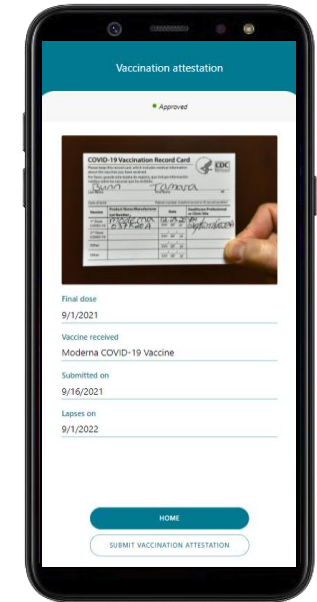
Vaccination attestation

Approved

COVID-19 Vaccination Record Card

CDC

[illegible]

Final dose

9/1/2021

Vaccine received

Moderna COVID-19 Vaccine

Submitted on

9/16/2021

Lapses on

9/1/2022

HOME

SUBMIT VACCINATION ATTESTATION